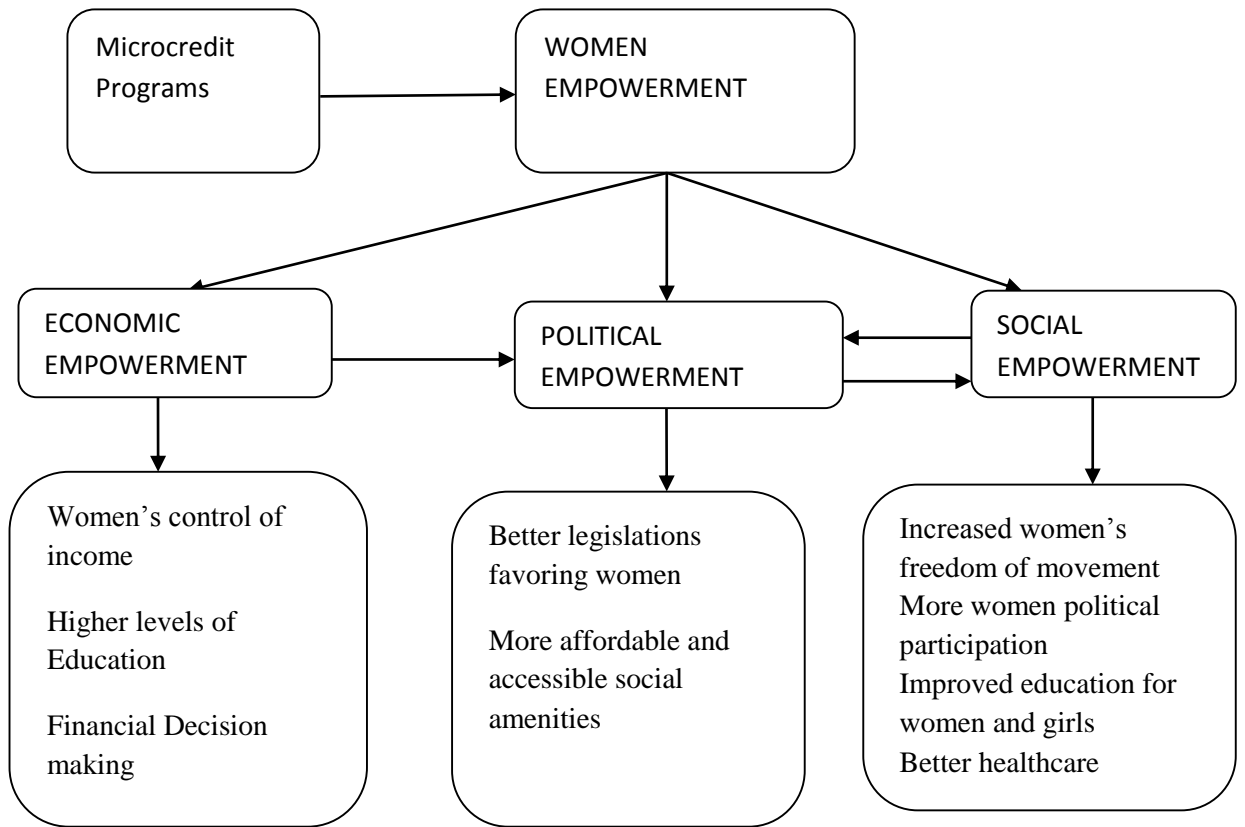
Microcredit Programs

WOMEN EMPOWERMENT

ECONOMIC EMPOWERMENT

POLITICAL EMPOWERMENT

SOCIAL EMPOWERMENT

Women's control of income

Higher levels of Education

Financial Decision making

Better legislations favoring women

More affordable and accessible social amenities

Increased women's freedom of movement
More women political participation
Improved education for women and girls
Better healthcare